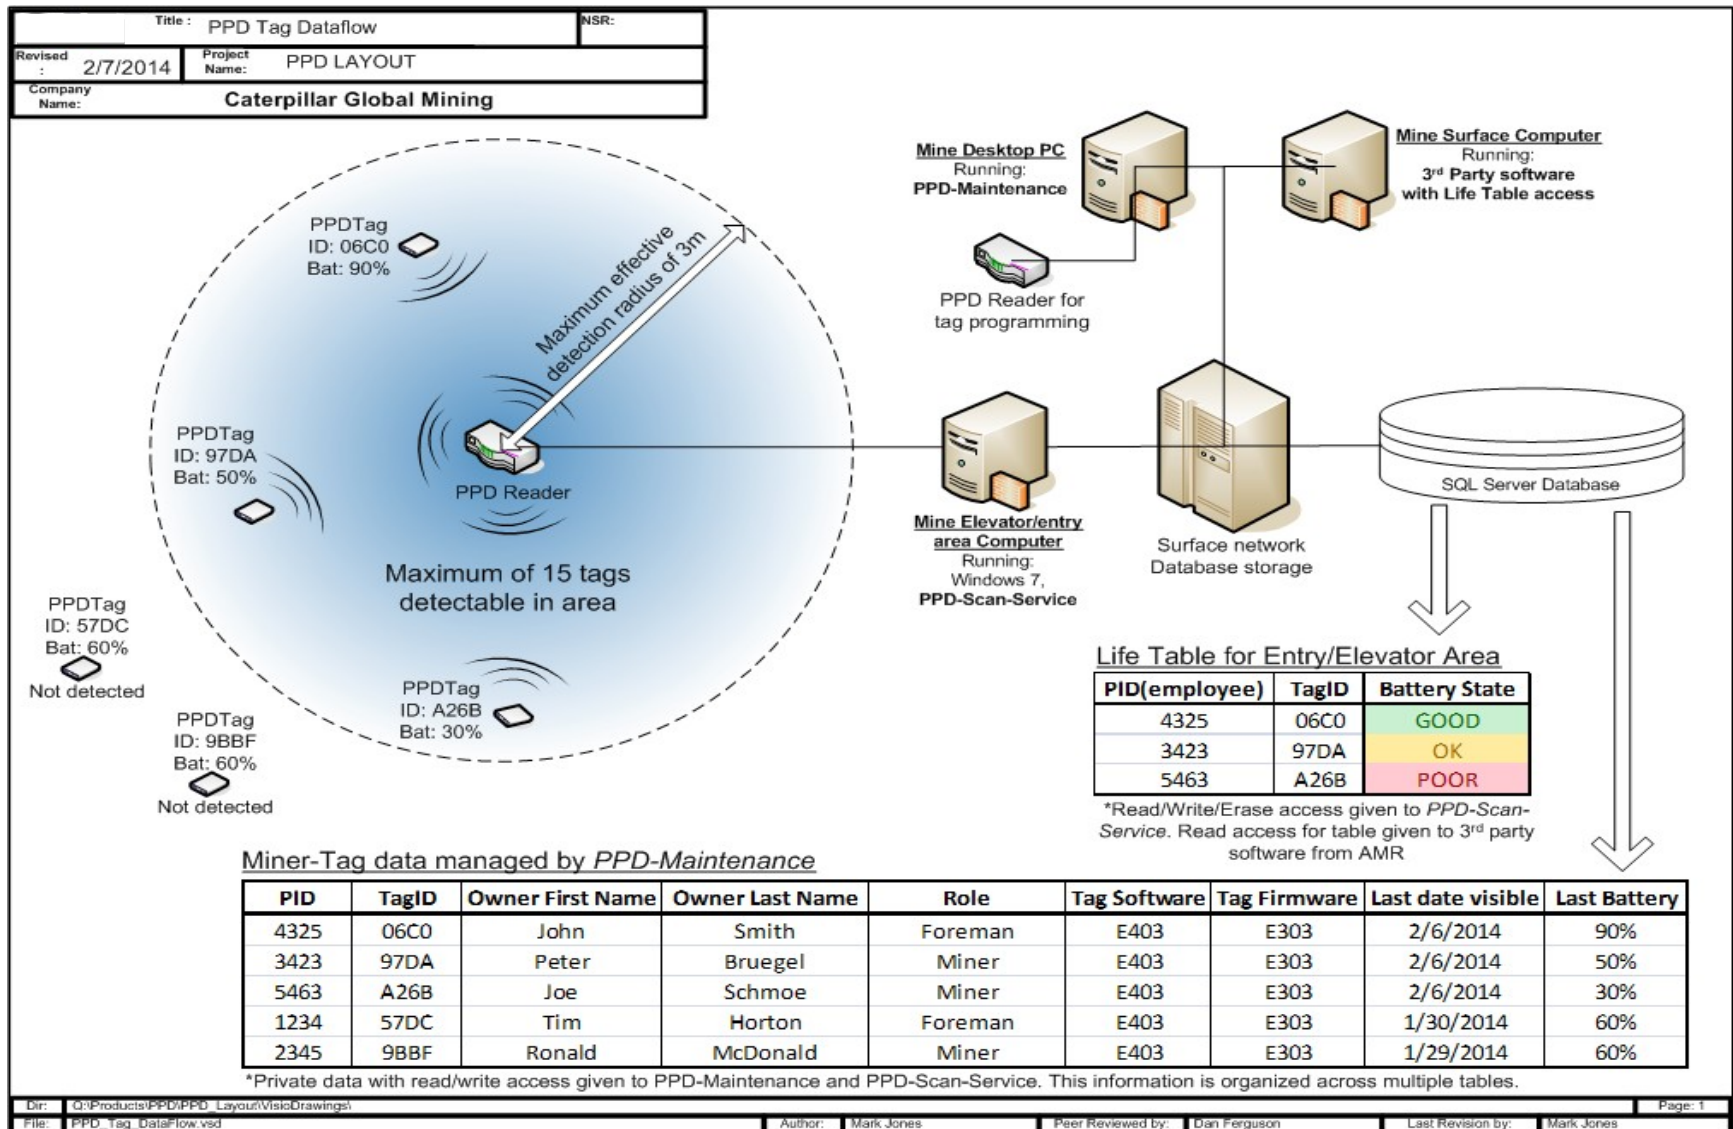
Title : PPD Tag Dataflow

NSR:

Revised : 2/7/2014

Project Name: PPD LAYOUT

Company Name: Caterpillar Global Mining

PPDTag
ID: 06C0
Bat: 90%

Maximum effective detection radius of 3m

PPDTag
ID: 97DA
Bat: 50%

PPD Reader

Maximum of 15 tags detectable in area

PPDTag
ID: 57DC
Bat: 60%
Not detected

PPDTag
ID: A26B
Bat: 30%

PPDTag
ID: 9BBF
Bat: 60%
Not detected

Mine Desktop PC
Running:
PPD-Maintenance

PPD Reader for tag programming

Mine Surface Computer
Running:
3rd Party software with Life Table access

Mine Elevator/entry area Computer
Running:
Windows 7,
PPD-Scan-Service

Surface network Database storage

SQL Server Database

Life Table for Entry/Elevator Area

| PID(employee) | TagID | Battery State |
|---|---|---|
| 4325 | 06C0 | GOOD |
| 3423 | 97DA | OK |
| 5463 | A26B | POOR |

*Read/Write/Erase access given to PPD-Scan-Service. Read access for table given to 3rd party software from AMR

Miner-Tag data managed by PPD-Maintenance

| PID | TagID | Owner First Name | Owner Last Name | Role | Tag Software | Tag Firmware | Last date visible | Last Battery |
|---|---|---|---|---|---|---|---|---|
| 4325 | 06C0 | John | Smith | Foreman | E403 | E303 | 2/6/2014 | 90% |
| 3423 | 97DA | Peter | Bruegel | Miner | E403 | E303 | 2/6/2014 | 50% |
| 5463 | A26B | Joe | Schmoe | Miner | E403 | E303 | 2/6/2014 | 30% |
| 1234 | 57DC | Tim | Horton | Foreman | E403 | E303 | 1/30/2014 | 60% |
| 2345 | 9BBF | Ronald | McDonald | Miner | E403 | E303 | 1/29/2014 | 60% |

*Private data with read/write access given to PPD-Maintenance and PPD-Scan-Service. This information is organized across multiple tables.

Dir: Q:\Products\PPD\PPD_Layout\VisioDrawings\ Page: 1

File: PPD_Tag_DataFlow.vsd Author: Mark Jones Peer Reviewed by: Dan Ferguson Last Revision by: Mark Jones